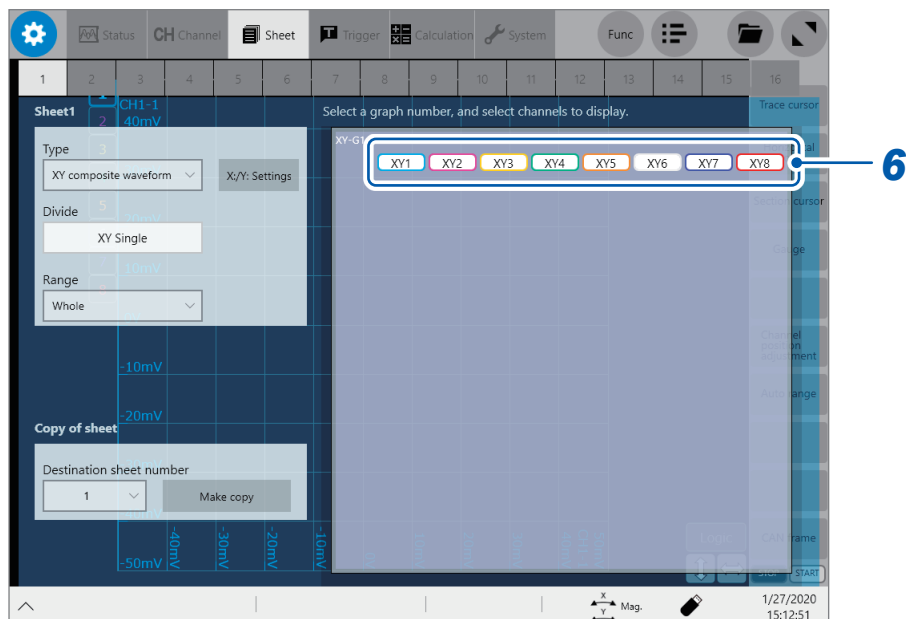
Status CH Channel Sheet Trigger Calculation System Func

1 2 3 4 5 6 7 8 9 10 11 12 13 14 15 16

Sheet1

CH1-1
40mV

Select a graph number, and select channels to display.

Trace cursor

Type

XY composite waveform

X:/Y: Settings

XY-G1

XY1 XY2 XY3 XY4 XY5 XY6 XY7 XY8

6

Divide

XY Single

Section cursor

Range

Whole

Channel position adjustment

-10mV

-20mV

Copy of sheet

Destination sheet number

1

Make copy

-50mV

-40mV -30mV -20mV -10mV

CAN frame

STOP START

Mag.

1/27/2020
15:12:51